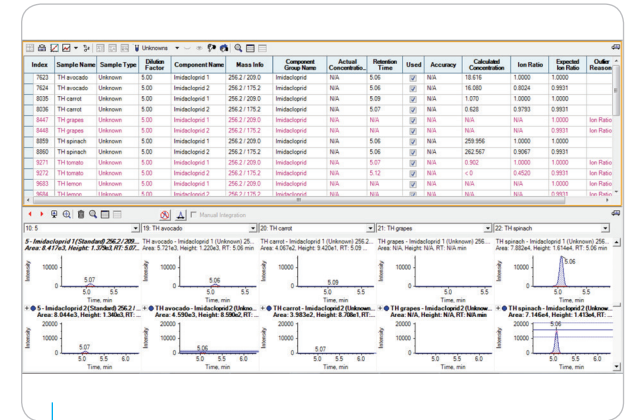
Unknowns

| Index | Sample Name | Sample Type | Dilution Factor | Component Name | Mass Info | Component Group Name | Actual Concentratio... | Retention Time | Used | Accuracy | Calculated Concentration | Ion Ratio | Expected Ion Ratio | Outlier Reason |
|---|---|---|---|---|---|---|---|---|---|---|---|---|---|---|
| 7623 | TH avocado | Unknown | 5.00 | Imidacloprid 1 | 256.2 / 209.0 | Imidacloprid | N/A | 5.06 | ☑ | N/A | 18.616 | 1.0000 | 1.0000 | |
| 7624 | TH avocado | Unknown | 5.00 | Imidacloprid 2 | 256.2 / 175.2 | Imidacloprid | N/A | 5.06 | ☑ | N/A | 16.080 | 0.8024 | 0.9931 | |
| 8035 | TH carrot | Unknown | 5.00 | Imidacloprid 1 | 256.2 / 209.0 | Imidacloprid | N/A | 5.09 | ☑ | N/A | 1.070 | 1.0000 | 1.0000 | |
| 8036 | TH carrot | Unknown | 5.00 | Imidacloprid 2 | 256.2 / 175.2 | Imidacloprid | N/A | 5.07 | ☑ | N/A | 0.628 | 0.9793 | 0.9931 | |
| 8447 | TH grapes | Unknown | 5.00 | Imidacloprid 1 | 256.2 / 209.0 | Imidacloprid | N/A | N/A | ☑ | N/A | N/A | N/A | 1.0000 | Ion Ratio |
| 8448 | TH grapes | Unknown | 5.00 | Imidacloprid 2 | 256.2 / 175.2 | Imidacloprid | N/A | N/A | ☑ | N/A | N/A | N/A | 0.9931 | Ion Ratio |
| 8859 | TH spinach | Unknown | 5.00 | Imidacloprid 1 | 256.2 / 209.0 | Imidacloprid | N/A | 5.06 | ☑ | N/A | 259.956 | 1.0000 | 1.0000 | |
| 8860 | TH spinach | Unknown | 5.00 | Imidacloprid 2 | 256.2 / 175.2 | Imidacloprid | N/A | 5.06 | ☑ | N/A | 262.567 | 0.9067 | 0.9931 | |
| 9271 | TH tomato | Unknown | 5.00 | Imidacloprid 1 | 256.2 / 209.0 | Imidacloprid | N/A | 5.07 | ☑ | N/A | 0.902 | 1.0000 | 1.0000 | Ion Ratio |
| 9272 | TH tomato | Unknown | 5.00 | Imidacloprid 2 | 256.2 / 175.2 | Imidacloprid | N/A | 5.12 | ☑ | N/A | < 0 | 0.4520 | 0.9931 | Ion Ratio |
| 9683 | TH lemon | Unknown | 5.00 | Imidacloprid 1 | 256.2 / 209.0 | Imidacloprid | N/A | N/A | ☑ | N/A | N/A | N/A | 1.0000 | Ion Ratio |
| 9684 | TH lemon | Unknown | 5.00 | Imidacloprid 2 | 256.2 / 175.2 | Imidacloprid | N/A | N/A | ☑ | N/A | N/A | N/A | 0.9931 | Ion Ratio |

Manual Integration

10: 5 | 19: TH avocado | 20: TH carrot | 21: TH grapes | 22: TH spinach

5 - Imidacloprid 1(Standard) 256.2 / 209... Area: 8.417e3, Height: 1.379e3, RT: 5.07...
TH avocado - Imidacloprid 1 (Unknown) 25... Area: 5.721e3, Height: 1.220e3, RT: 5.06 min
TH carrot - Imidacloprid 1 (Unknown) 256.2... Area: 4.067e2, Height: 9.420e1, RT: 5.09...
TH grapes - Imidacloprid 1 (Unknown) 256... Area: N/A, Height: N/A, RT: N/A min
TH spinach - Imidacloprid 1 (Unknown) 256... Area: 7.882e4, Height: 1.614e4, RT: 5.06 min

Intensity 10000 5.07 5.0 5.5 Time, min
Intensity 10000 5.06 5.0 5.5 Time, min
Intensity 10000 5.09 5.0 5.5 Time, min
Intensity 10000 5.0 5.5 Time, min
Intensity 10000 5.06 5.0 5.5 Time, min

5 - Imidacloprid 2(Standard) 256.2 / ... Area: 8.044e3, Height: 1.340e3, RT: ...
TH avocado - Imidacloprid 2 (Unkno... Area: 4.590e3, Height: 8.590e2, RT: ...
TH carrot - Imidacloprid 2 (Unkno... Area: 3.983e2, Height: 8.708e1, RT: ...
TH grapes - Imidacloprid 2 (Unknow... Area: N/A, Height: N/A, RT: N/A min
TH spinach - Imidacloprid 2 (Unknow... Area: 7.146e4, Height: 1.413e4, RT: ...

Intensity 10000 5.07 5.0 5.5 6.0 Time, min
Intensity 10000 5.06 5.0 5.5 6.0 Time, min
Intensity 10000 5.07 5.0 5.5 6.0 Time, min
Intensity 10000 5.0 5.5 6.0 Time, min
Intensity 10000 5.06 5.0 5.5 6.0 Time, min